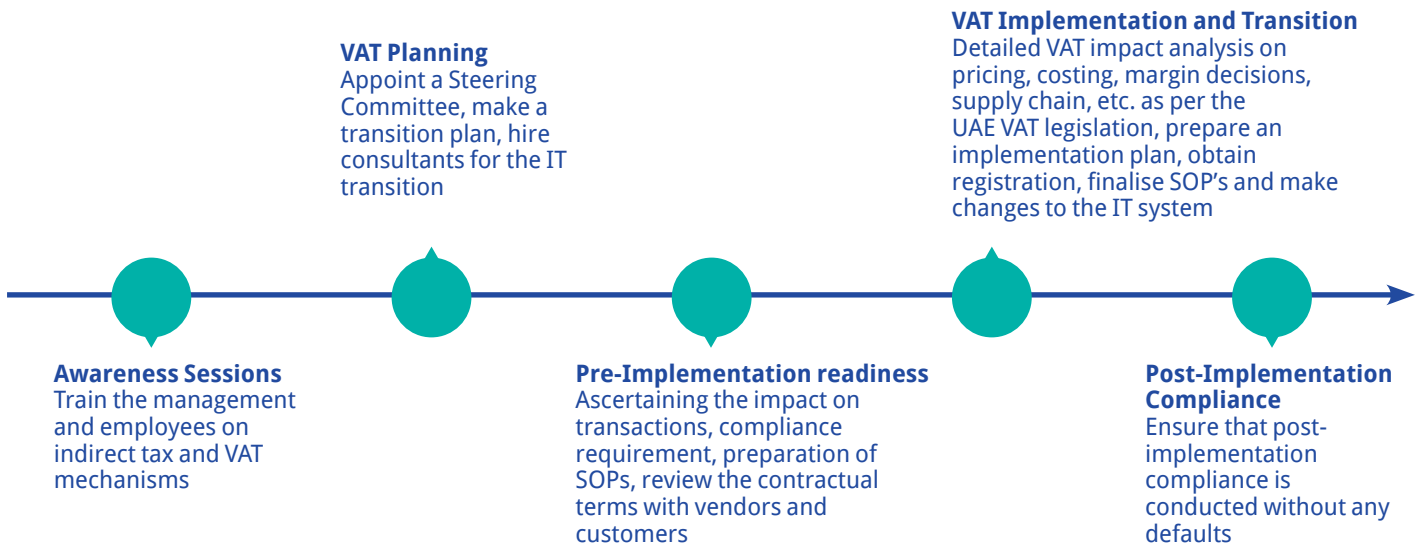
**Awareness Sessions**
Train the management and employees on indirect tax and VAT mechanisms

**VAT Planning**
Appoint a Steering Committee, make a transition plan, hire consultants for the IT transition

**Pre-Implementation readiness**
Ascertaining the impact on transactions, compliance requirement, preparation of SOPs, review the contractual terms with vendors and customers

**VAT Implementation and Transition**
Detailed VAT impact analysis on pricing, costing, margin decisions, supply chain, etc. as per the UAE VAT legislation, prepare an implementation plan, obtain registration, finalise SOP's and make changes to the IT system

**Post-Implementation Compliance**
Ensure that post-implementation compliance is conducted without any defaults